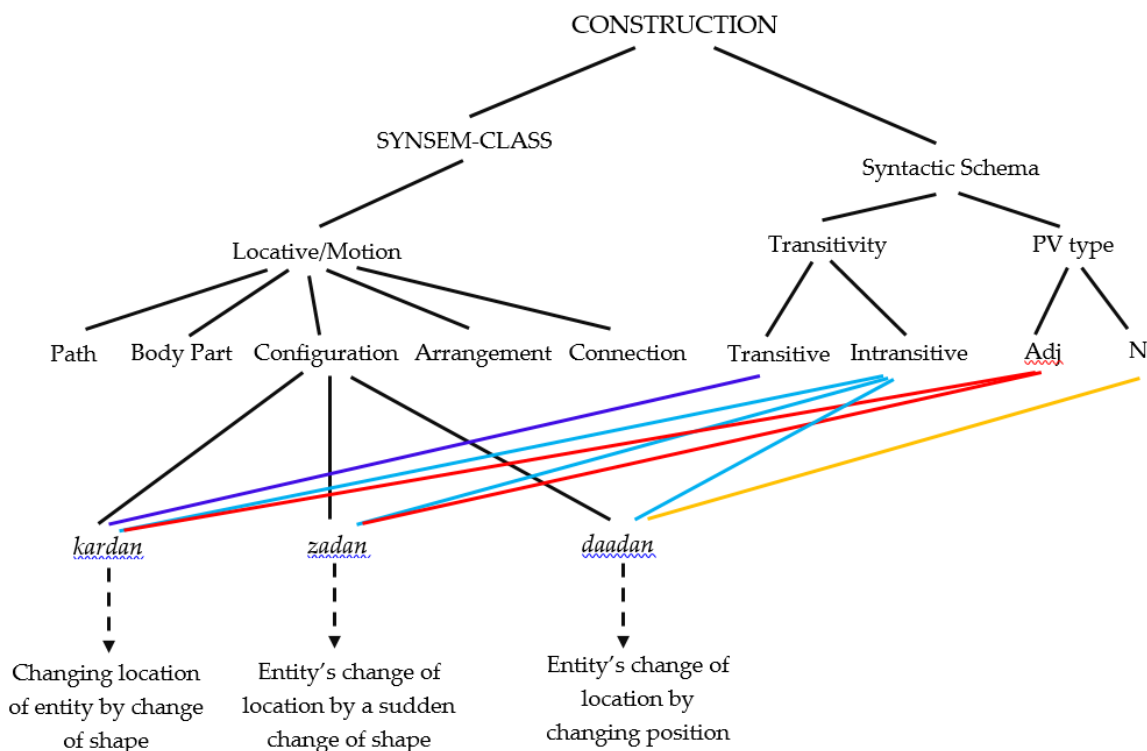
CONSTRUCTION

SYNSEM-CLASS

Syntactic Schema

Locative/Motion

Transitivity

PV type

Path

Body Part

Configuration

Arrangement

Connection

Transitive

Intransitive

Adj

N

*kardan*

*zadan*

*daadan*

Changing location of entity by change of shape

Entity's change of location by a sudden change of shape

Entity's change of location by changing position